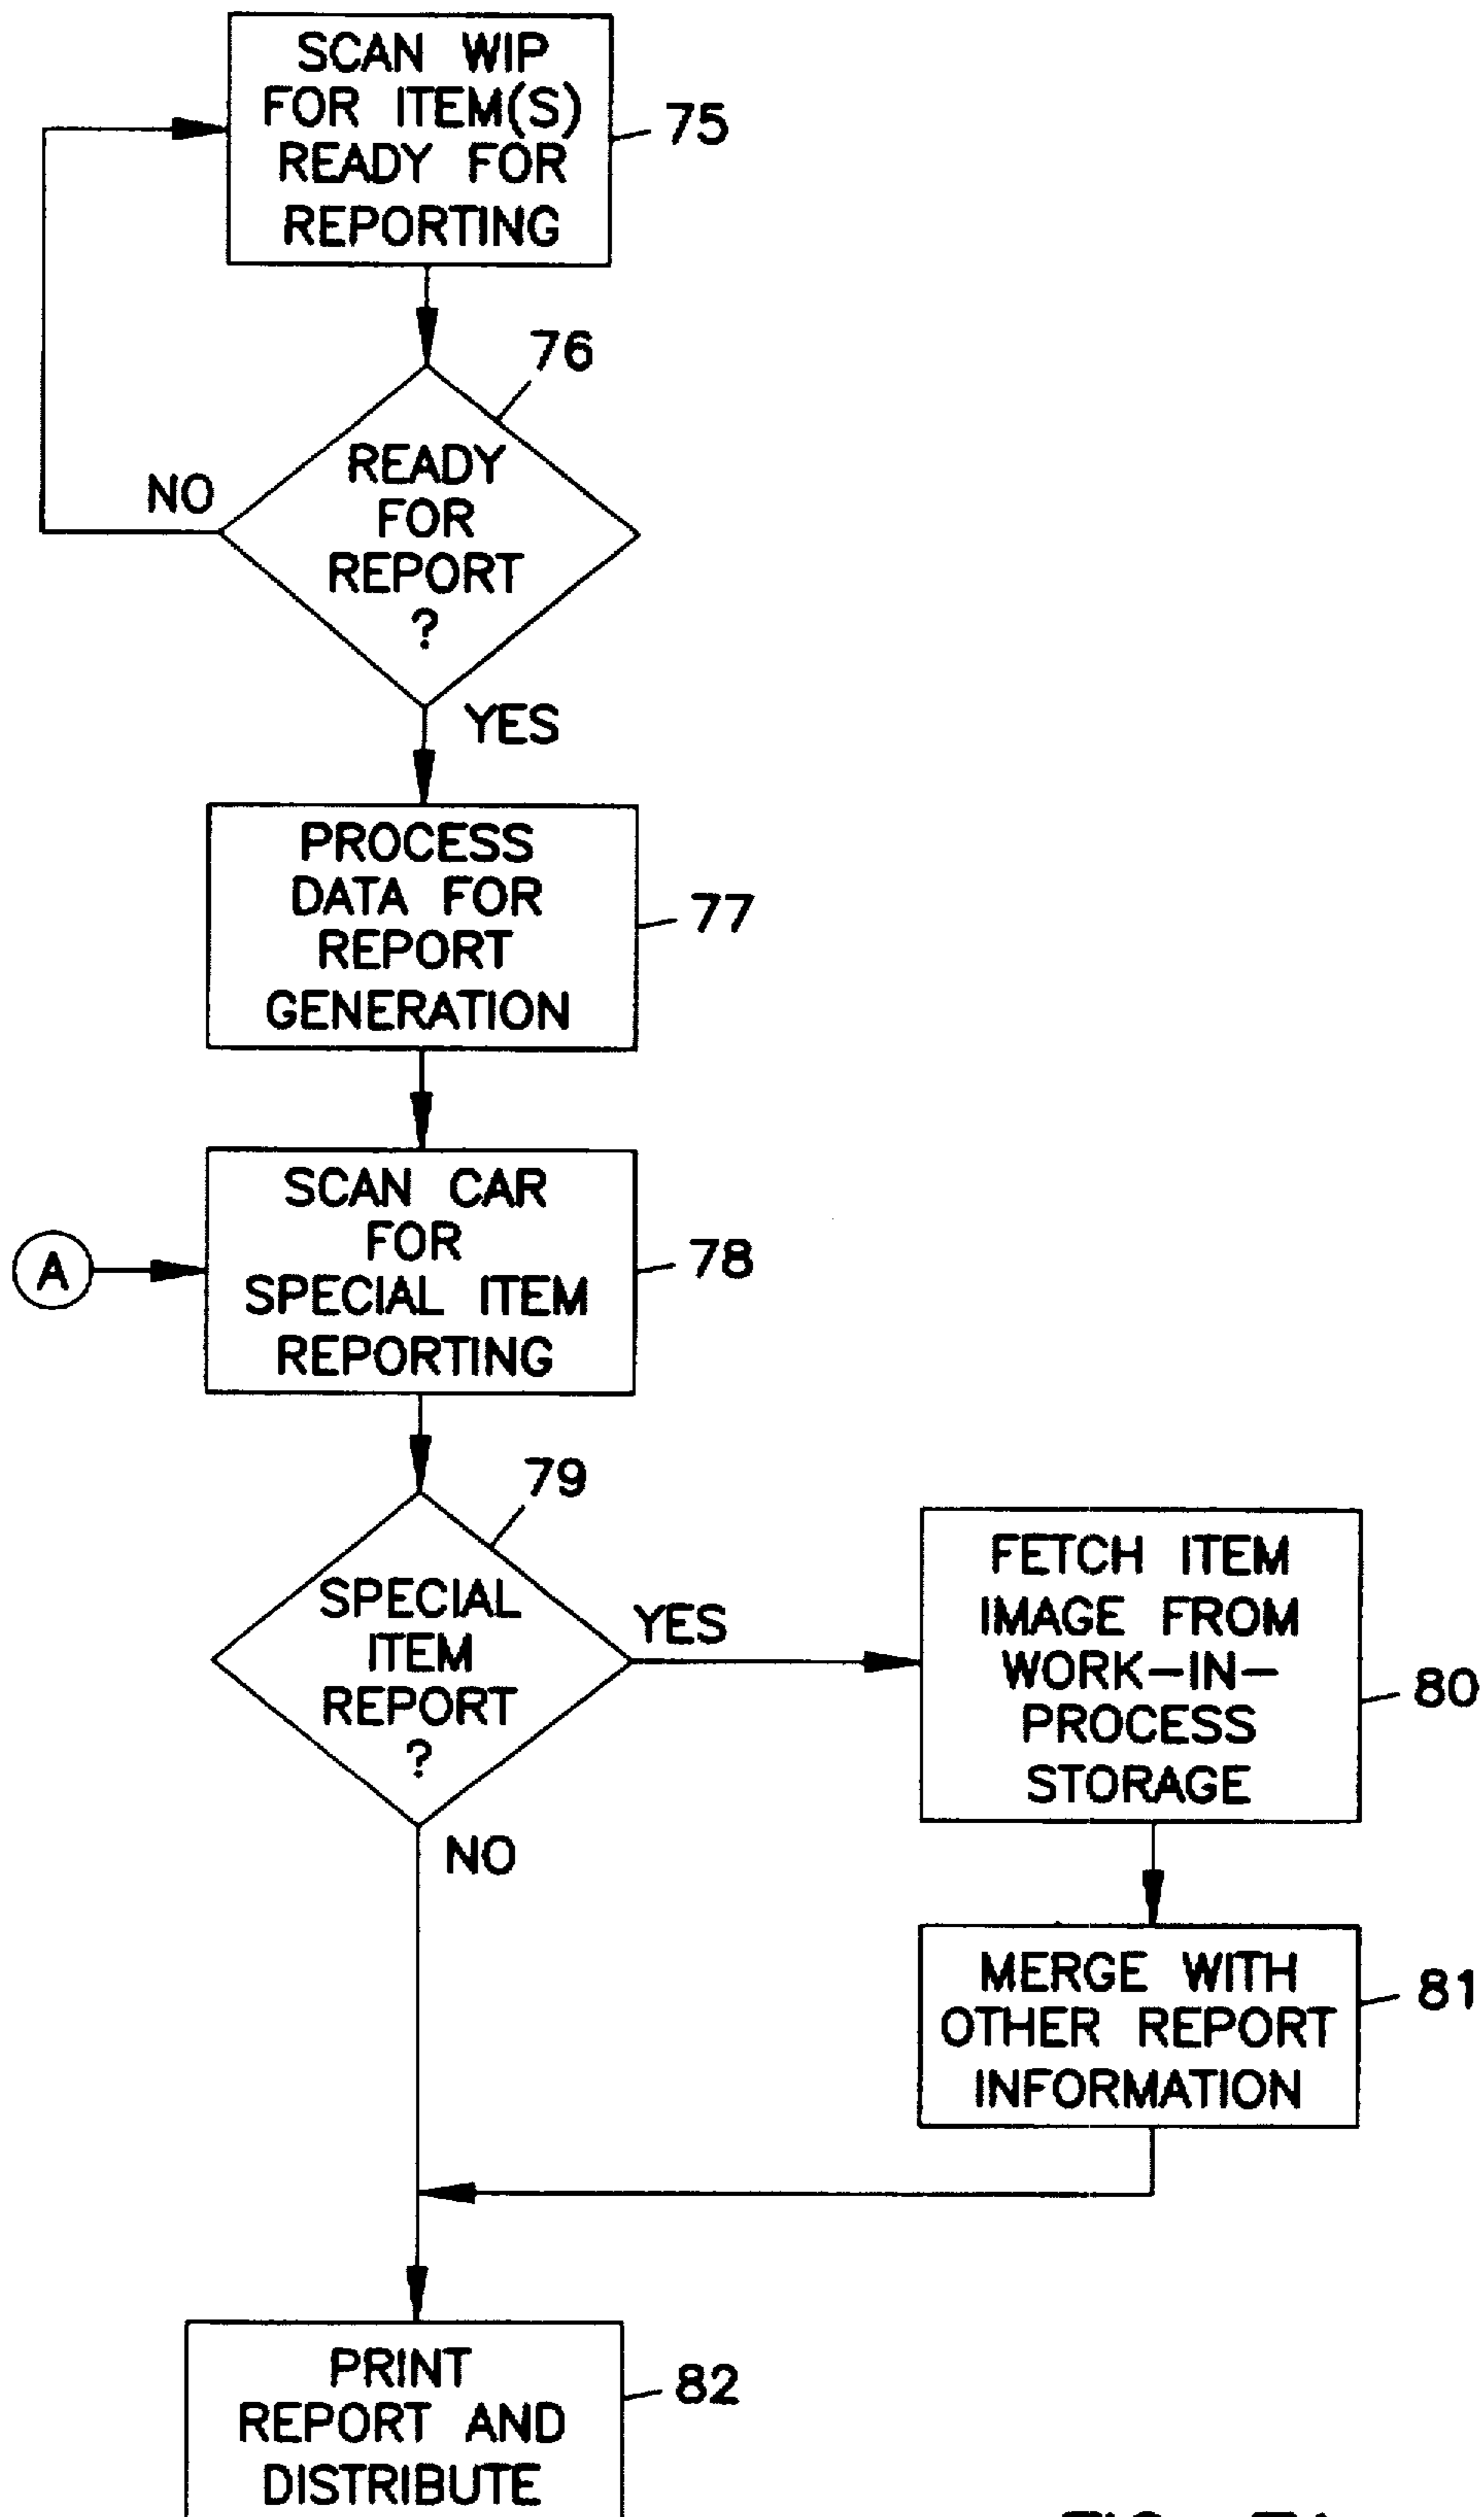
SCAN WIP FOR ITEM(S) READY FOR REPORTING

75

76

READY FOR REPORT ?

NO

YES

PROCESS DATA FOR REPORT GENERATION

77

A

SCAN CAR FOR SPECIAL ITEM REPORTING

78

79

SPECIAL ITEM REPORT ?

YES

NO

FETCH ITEM IMAGE FROM WORK-IN-PROCESS STORAGE

80

MERGE WITH OTHER REPORT INFORMATION

81

PRINT REPORT AND DISTRIBUTE

82

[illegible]